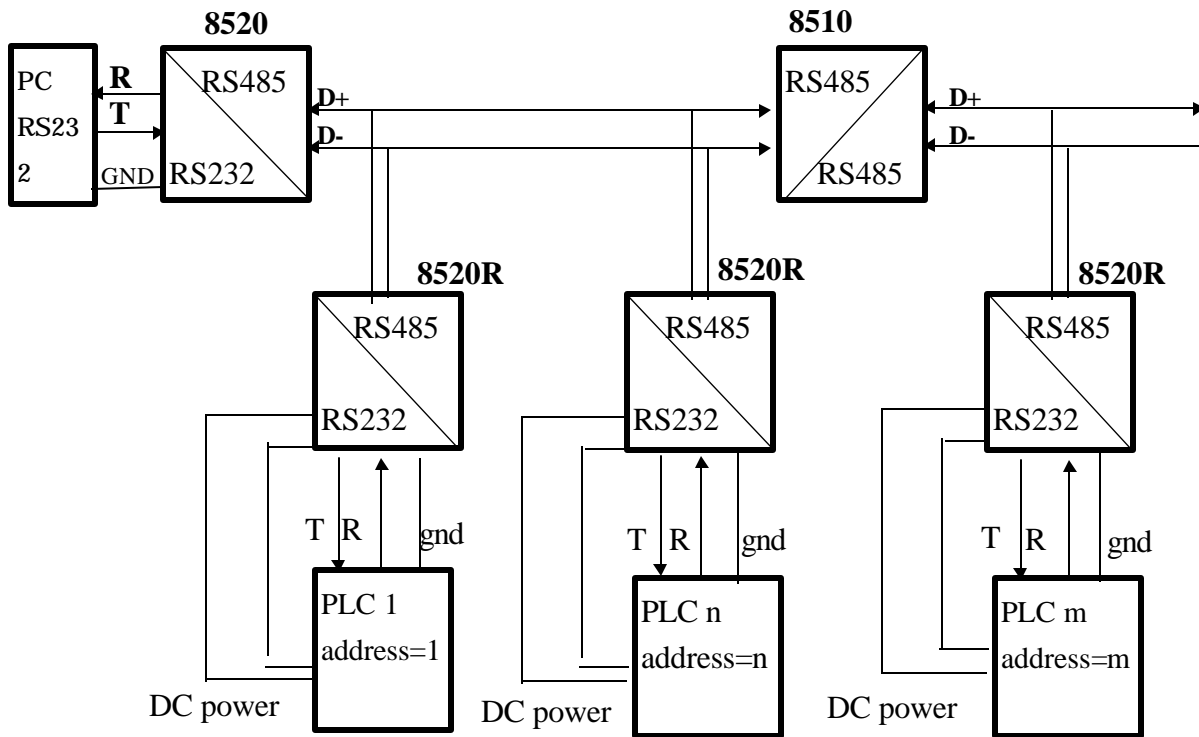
8520

8510

PC
RS232

R
T
GND

RS485
RS232

D+
D-

RS485
RS485

D+
D-

8520R

RS485
RS232

T R gnd

PLC 1
address=1

DC power

8520R

RS485
RS232

T R gnd

PLC n
address=n

DC power

8520R

RS485
RS232

T R gnd

PLC m
address=m

DC power